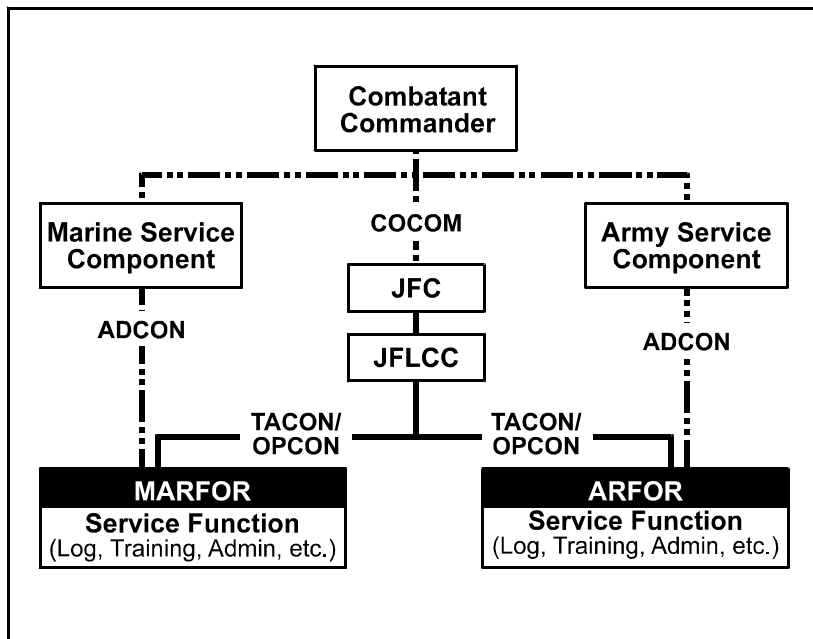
Combatant Commander

Marine Service Component

COCOM

Army Service Component

JFC

ADCON

JFLCC

ADCON

TACON/ OPCON

TACON/ OPCON

MARFOR

Service Function
(Log, Training, Admin, etc.)

ARFOR

Service Function
(Log, Training, Admin, etc.)